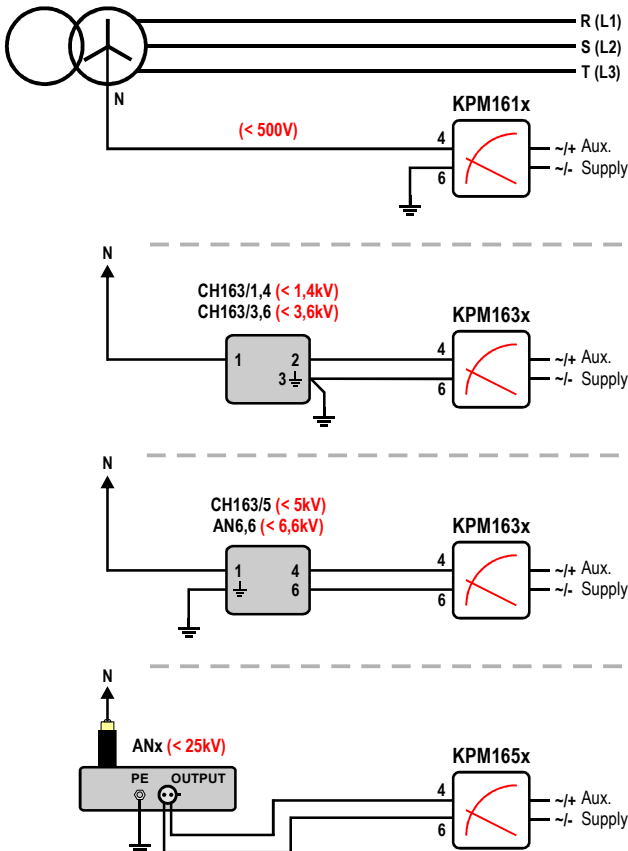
R (L1)
S (L2)
T (L3)
N
KPM161x
(< 500V)
4
6
~/+ Aux.
~/- Supply

N
CH163/1,4 (< 1,4kV)
CH163/3,6 (< 3,6kV)
KPM163x
1
2
3
4
6
~/+ Aux.
~/- Supply

N
CH163/5 (< 5kV)
AN6,6 (< 6,6kV)
KPM163x
1
4
6
4
6
~/+ Aux.
~/- Supply

N
ANx (< 25kV)
PE
OUTPUT
KPM165x
4
6
~/+ Aux.
~/- Supply